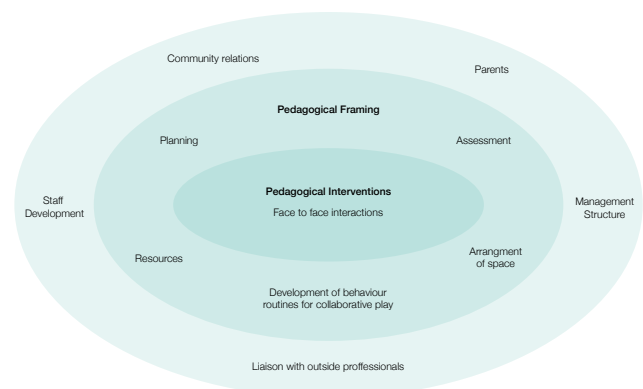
Community relations

Parents

Pedagogical Framing

Planning

Assessment

Staff Development

Pedagogical Interventions

Face to face interactions

Management Structure

Resources

Arrangment of space

Development of behaviour routines for collaborative play

Liaison with outside proffessionals